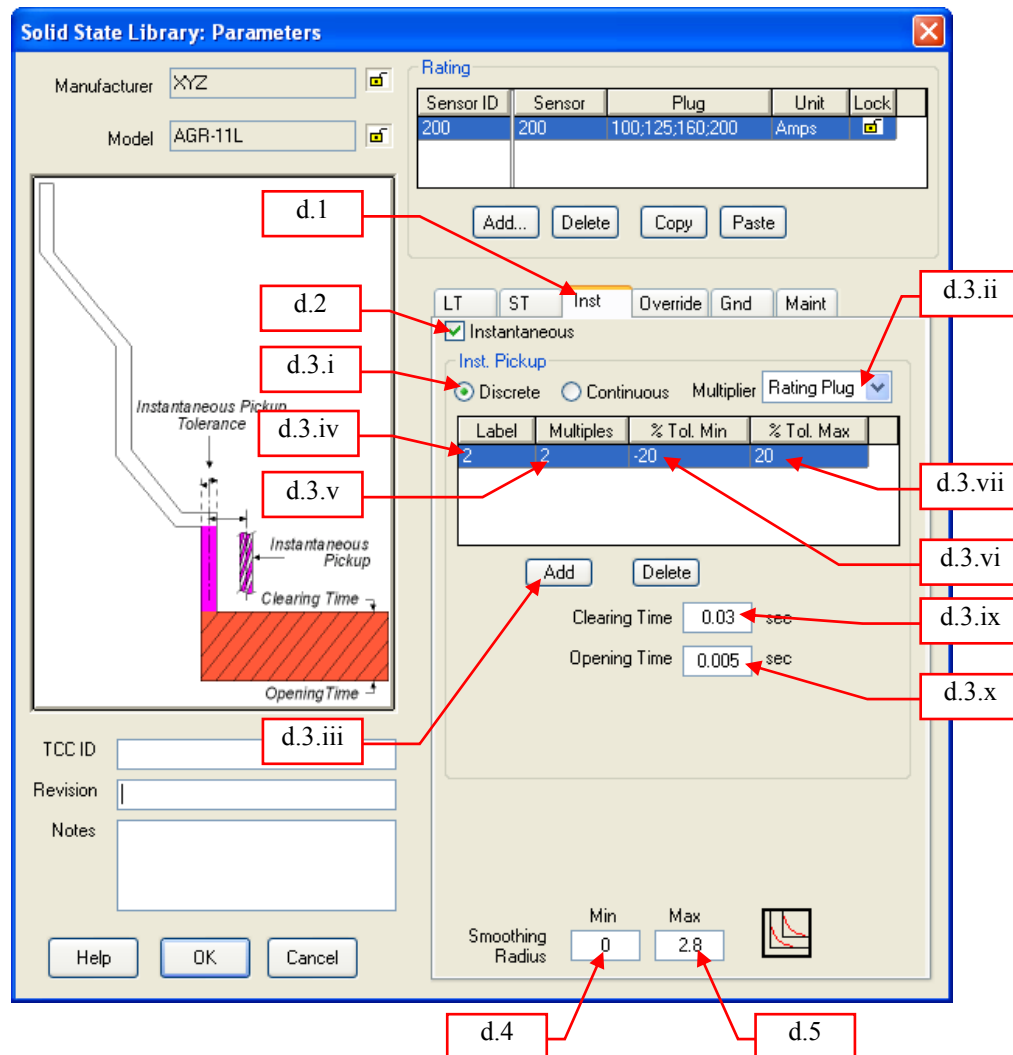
Solid State Library: Parameters

Manufacturer XYZ

Model AGR-11L

Rating

| Sensor ID | Sensor | Plug | Unit | Lock |
|---|---|---|---|---|
| 200 | 200 | 100;125;160;200 | Amps | |

Add... Delete Copy Paste

d.1

d.2

d.3.i

d.3.ii

d.3.iv

d.3.v

LT ST Inst Override Gnd Maint

Instantaneous

Inst. Pickup

Discrete Continuous Multiplier Rating Plug

| Label | Multiples | % Tol. Min | % Tol. Max |
|---|---|---|---|
| 2 | 2 | -20 | 20 |

d.3.vii

d.3.vi

Add Delete

Clearing Time 0.03 sec

d.3.ix

Opening Time 0.005 sec

d.3.x

Instantaneous Pickup Tolerance

Instantaneous Pickup

Clearing Time

OpeningTime

d.3.iii

TCC ID

Revision

Notes

Smoothing Radius Min 0 Max 2.8

Help OK Cancel

d.4

d.5